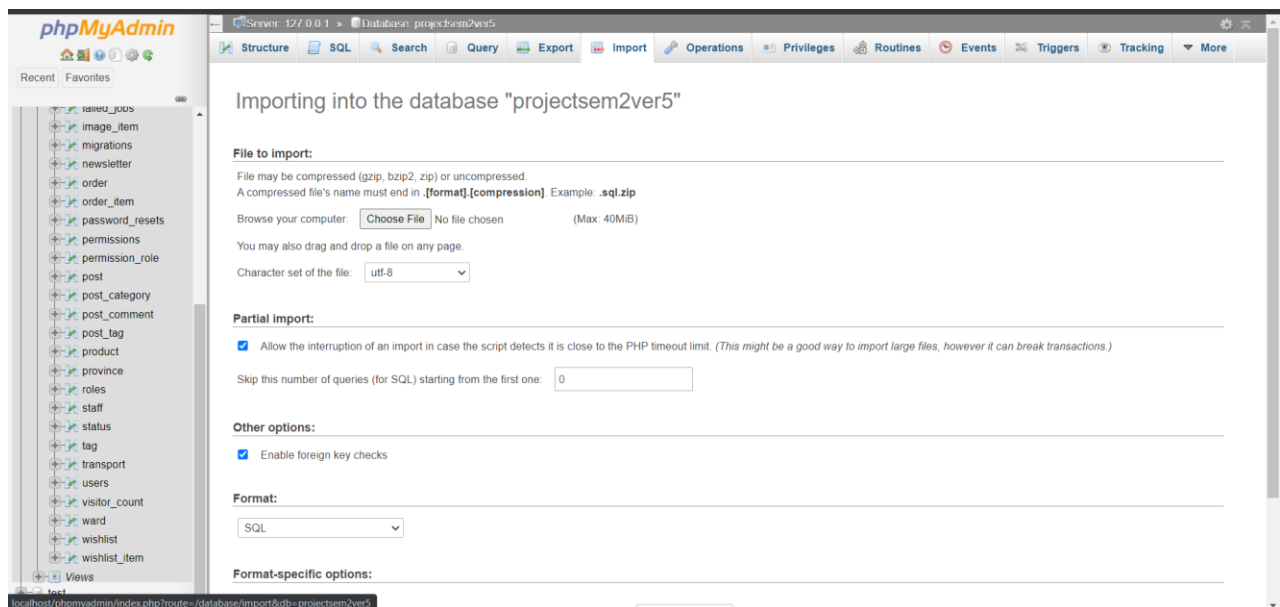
phpMyAdmin

Recent Favorites

failed_jobs
image_item
migrations
newsletter
order
order_item
password_resets
permissions
permission_role
post
post_category
post_comment
post_tag
product
province
roles
staff
status
tag
transport
users
visitor_count
ward
wishlist
wishlist_item
Views
test

Server: 127.0.0.1 » Database: projectsem2ver5

Structure SQL Search Query Export Import Operations Privileges Routines Events Triggers Tracking More

Importing into the database "projectsem2ver5"

File to import:

File may be compressed (gzip, bzip2, zip) or uncompressed.
A compressed file's name must end in .[format].[compression]. Example: .sql.zip

Browse your computer: Choose File No file chosen (Max: 40MiB)

You may also drag and drop a file on any page.

Character set of the file: utf-8

Partial import:

Allow the interruption of an import in case the script detects it is close to the PHP timeout limit. (This might be a good way to import large files, however it can break transactions.)

Skip this number of queries (for SQL) starting from the first one: 0

Other options:

Enable foreign key checks

Format:

SQL

Format-specific options:

localhost/phpmyadmin/index.php?route=/database/import&db=projectsem2ver5